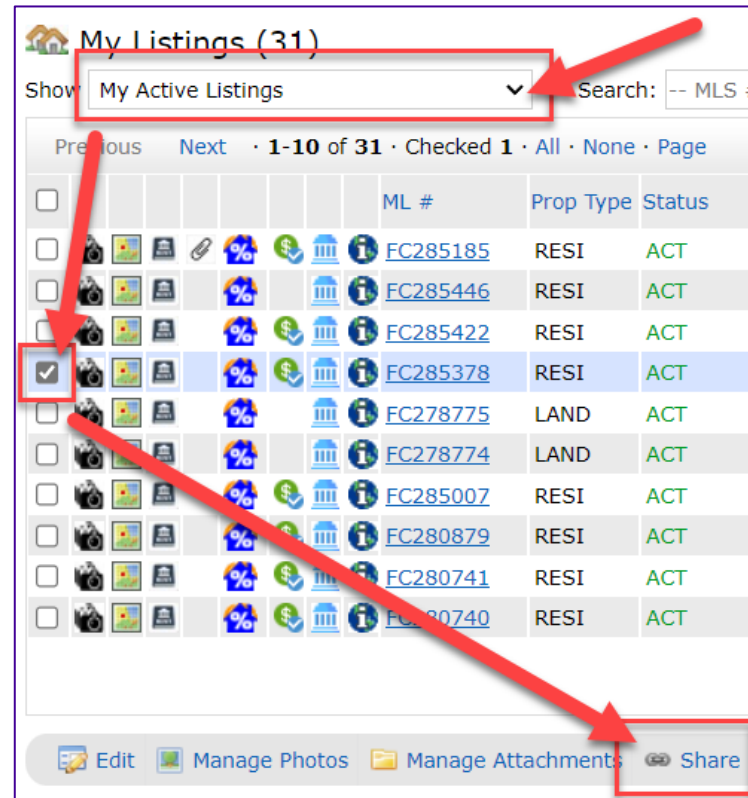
My Listings (31)

Show My Active Listings Search: -- MLS

Previous Next · 1-10 of 31 · Checked 1 · All · None · Page

| | ML # | Prop Type | Status |
|---|---|---|---|
| | FC285185 | RESI | ACT |
| | FC285446 | RESI | ACT |
| | FC285422 | RESI | ACT |
| | FC285378 | RESI | ACT |
| | FC278775 | LAND | ACT |
| | FC278774 | LAND | ACT |
| | FC285007 | RESI | ACT |
| | FC280879 | RESI | ACT |
| | FC280741 | RESI | ACT |
| | FC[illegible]0740 | RESI | ACT |

Edit Manage Photos Manage Attachments Share